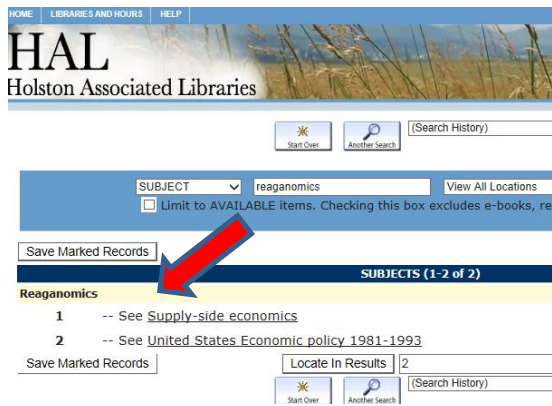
HOME | LIBRARIES AND HOURS | HELP

HAL
Holston Associated Libraries

Start Over | Another Search | (Search History)

SUBJECT | reaganomics | View All Locations

Limit to AVAILABLE items. Checking this box excludes e-books, re

Save Marked Records

SUBJECTS (1-2 of 2)

Reaganomics

1 -- See Supply-side economics

2 -- See United States Economic policy 1981-1993

Save Marked Records | Locate In Results | 2

Start Over | Another Search | (Search History)